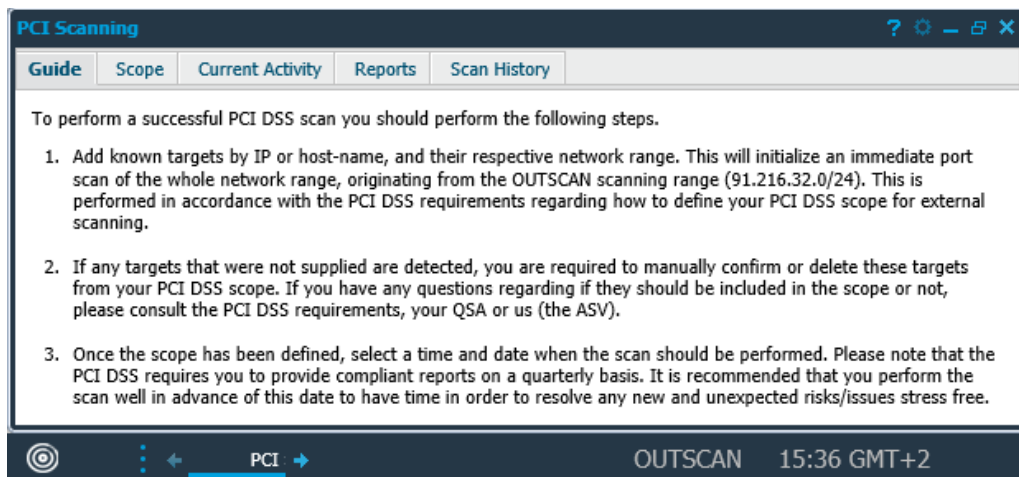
PCI Scanning

? ⚙ _ ⧉ ✕

Guide | Scope | Current Activity | Reports | Scan History

To perform a successful PCI DSS scan you should perform the following steps.

1. Add known targets by IP or host-name, and their respective network range. This will initialize an immediate port scan of the whole network range, originating from the OUTSCAN scanning range (91.216.32.0/24). This is performed in accordance with the PCI DSS requirements regarding how to define your PCI DSS scope for external scanning.

2. If any targets that were not supplied are detected, you are required to manually confirm or delete these targets from your PCI DSS scope. If you have any questions regarding if they should be included in the scope or not, please consult the PCI DSS requirements, your QSA or us (the ASV).

3. Once the scope has been defined, select a time and date when the scan should be performed. Please note that the PCI DSS requires you to provide compliant reports on a quarterly basis. It is recommended that you perform the scan well in advance of this date to have time in order to resolve any new and unexpected risks/issues stress free.

PCI

OUTSCAN 15:36 GMT+2